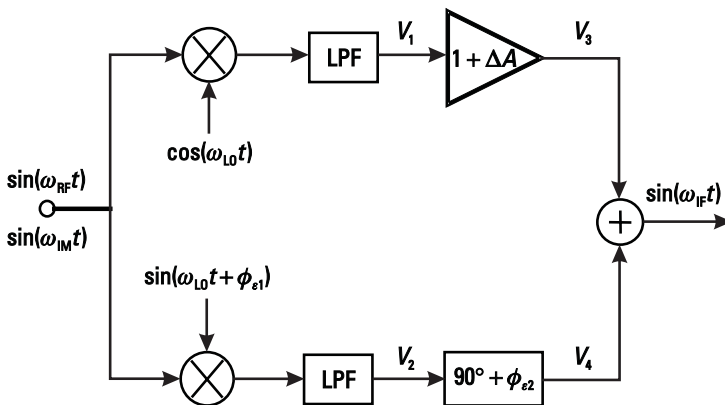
LPF
$V_1$
$1 + \Delta A$
$V_3$
$\cos(\omega_{LO} t)$
$\sin(\omega_{RF} t)$
$\sin(\omega_{IM} t)$
$\sin(\omega_{IF} t)$
$+$
$\sin(\omega_{LO} t + \phi_{\varepsilon 1})$
LPF
$V_2$
$90° + \phi_{\varepsilon 2}$
$V_4$